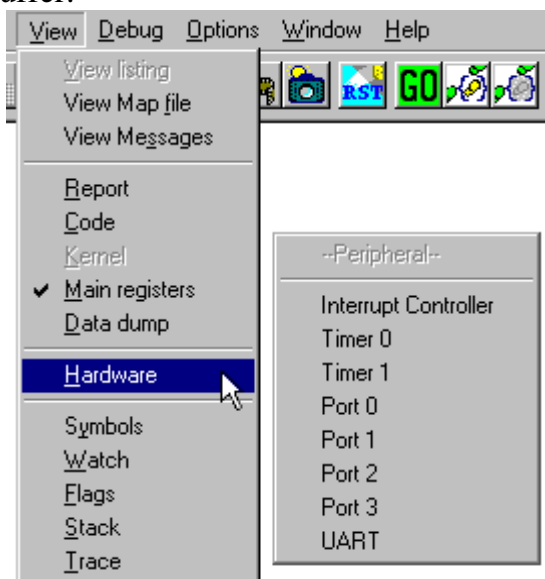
View Debug Options Window Help

RST GO

View listing
View Map file
View Messages

Report
Code
Kernel
✔ Main registers
Data dump

Hardware

Symbols
Watch
Flags
Stack
Trace

--Peripheral--

Interrupt Controller
Timer 0
Timer 1
Port 0
Port 1
Port 2
Port 3
UART